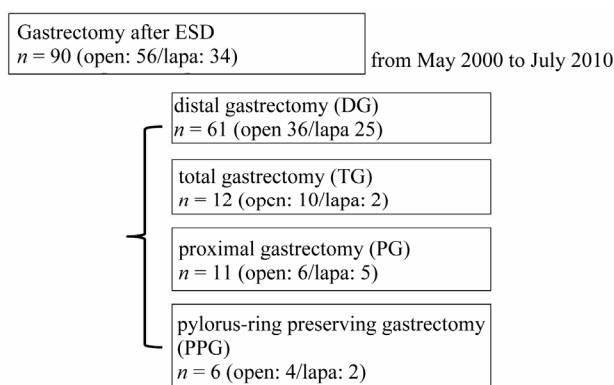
Gastrectomy after ESD
$n$ = 90 (open: 56/lapa: 34)

from May 2000 to July 2010

distal gastrectomy (DG)
$n$ = 61 (open 36/lapa 25)

total gastrectomy (TG)
$n$ = 12 (opcn: 10/lapa: 2)

proximal gastrectomy (PG)
$n$ = 11 (open: 6/lapa: 5)

pylorus-ring preserving gastrectomy (PPG)
$n$ = 6 (open: 4/lapa: 2)